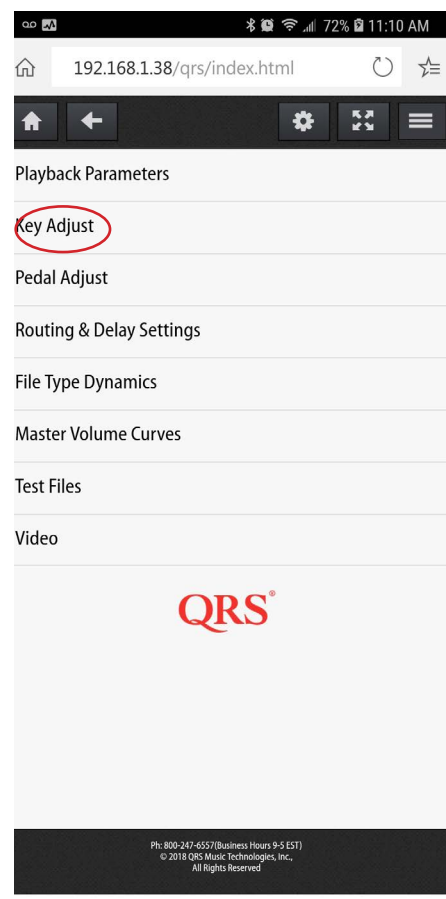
72% 11:10 AM

192.168.1.38/qrs/index.html

Playback Parameters

Key Adjust

Pedal Adjust

Routing & Delay Settings

File Type Dynamics

Master Volume Curves

Test Files

Video

QRS®

Ph: 800-247-6557(Business Hours 9-5 EST)
© 2018 QRS Music Technologies, Inc.,
All Rights Reserved